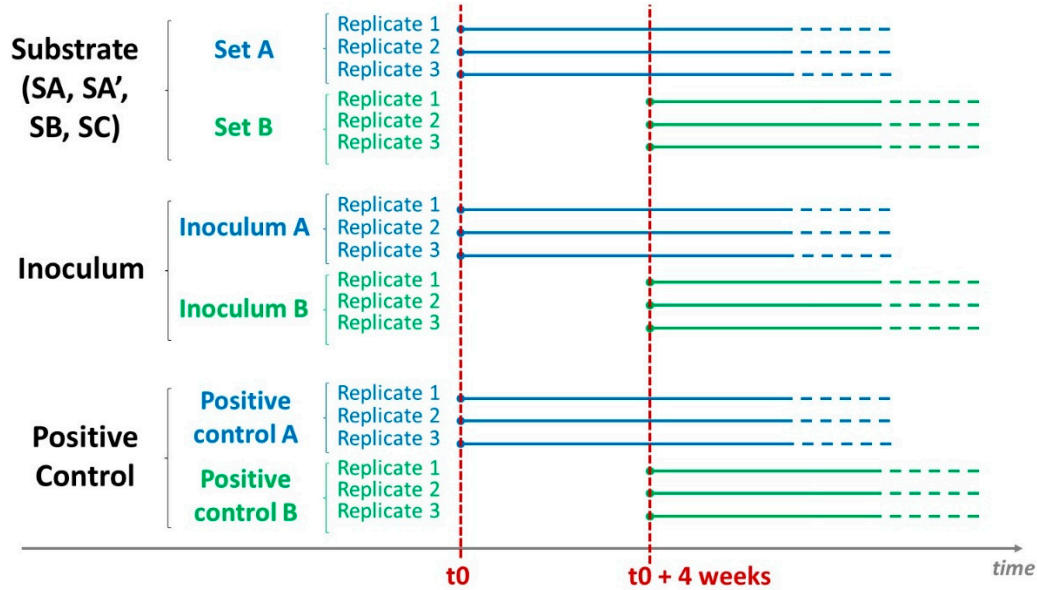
Substrate (SA, SA', SB, SC)

Set A
Replicate 1
Replicate 2
Replicate 3

Set B
Replicate 1
Replicate 2
Replicate 3

Inoculum

Inoculum A
Replicate 1
Replicate 2
Replicate 3

Inoculum B
Replicate 1
Replicate 2
Replicate 3

Positive Control

Positive control A
Replicate 1
Replicate 2
Replicate 3

Positive control B
Replicate 1
Replicate 2
Replicate 3

t0
t0 + 4 weeks
time